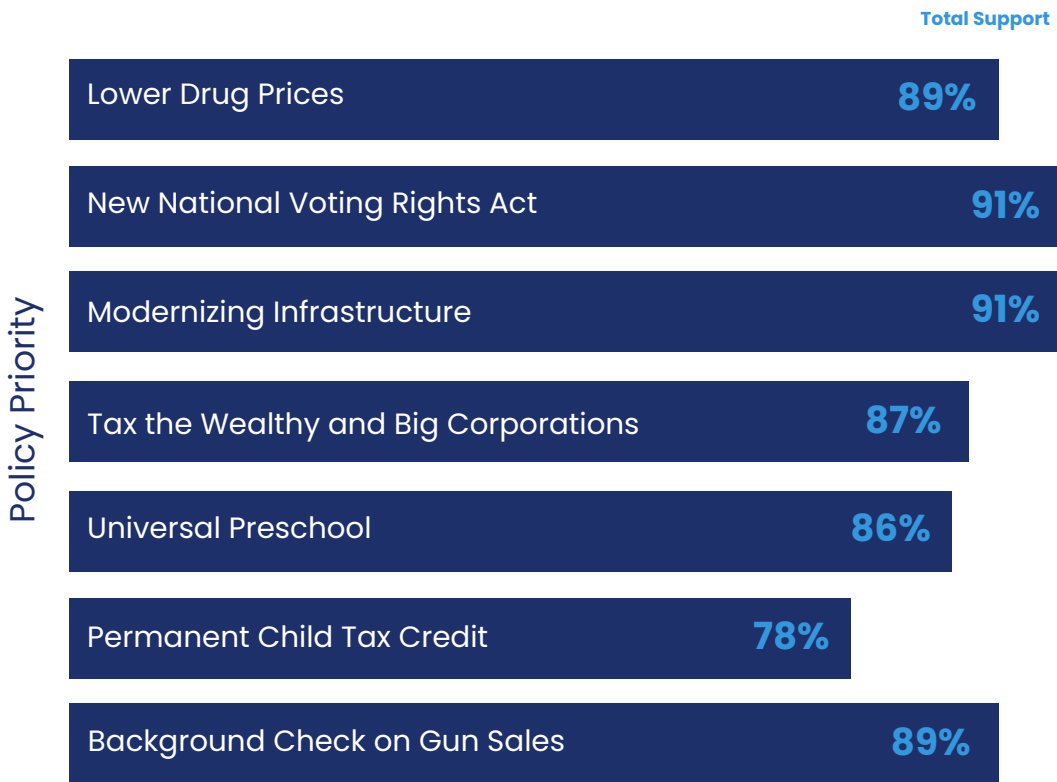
Total Support

Policy Priority

Lower Drug Prices 89%

New National Voting Rights Act 91%

Modernizing Infrastructure 91%

Tax the Wealthy and Big Corporations 87%

Universal Preschool 86%

Permanent Child Tax Credit 78%

Background Check on Gun Sales 89%